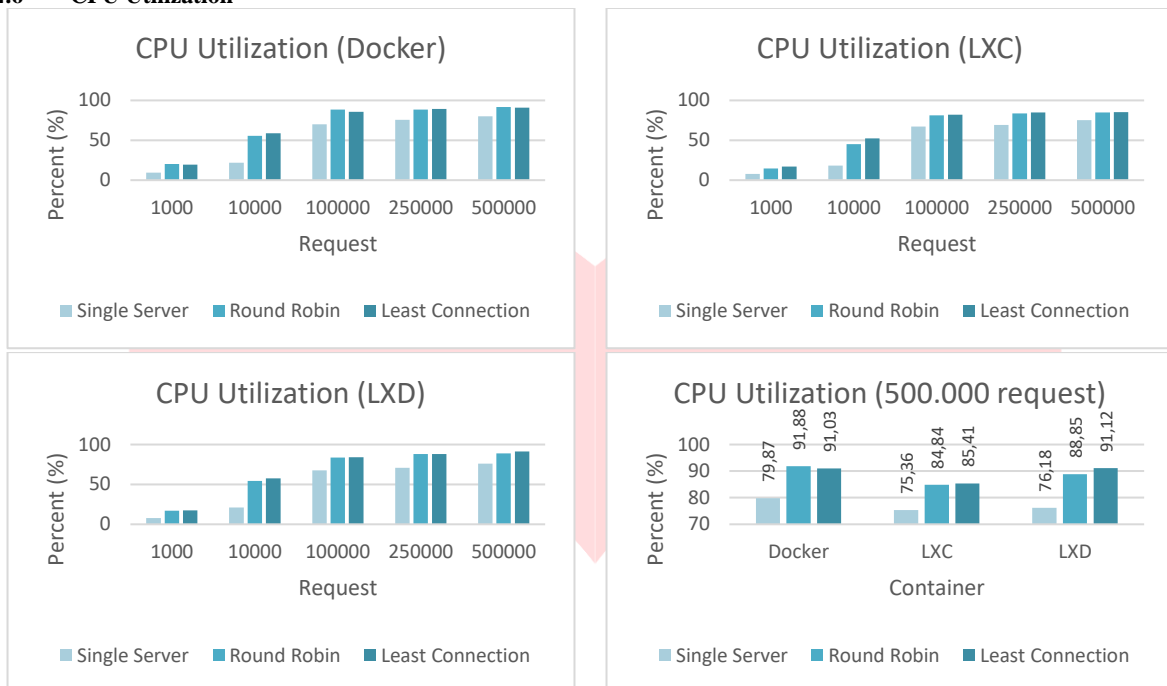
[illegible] CPU Utilization

CPU Utilization (Docker)

Percent (%)

100
50
0

1000 10000 100000 250000 500000

Request

Single Server Round Robin Least Connection

CPU Utilization (LXC)

Percent (%)

100
50
0

1000 10000 100000 250000 500000

Request

Single Server Round Robin Least Connection

CPU Utilization (LXD)

Percent (%)

100
50
0

1000 10000 100000 250000 500000

Request

Single Server Round Robin Least Connection

CPU Utilization (500.000 request)

Percent (%)

100
90
80
70

79,87 91,88 91,03
75,36 84,84 85,41
76,18 88,85 91,12

Docker LXC LXD

Container

Single Server Round Robin Least Connection